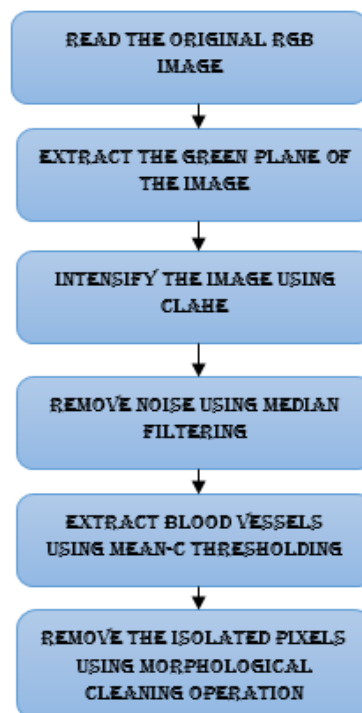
READ THE ORIGINAL RGB IMAGE

EXTRACT THE GREEN PLANE OF THE IMAGE

INTENSIFY THE IMAGE USING CLAHE

REMOVE NOISE USING MEDIAN FILTERING

EXTRACT BLOOD VESSELS USING MEAN-C THRESHOLDING

REMOVE THE ISOLATED PIXELS USING MORPHOLOGICAL CLEANING OPERATION